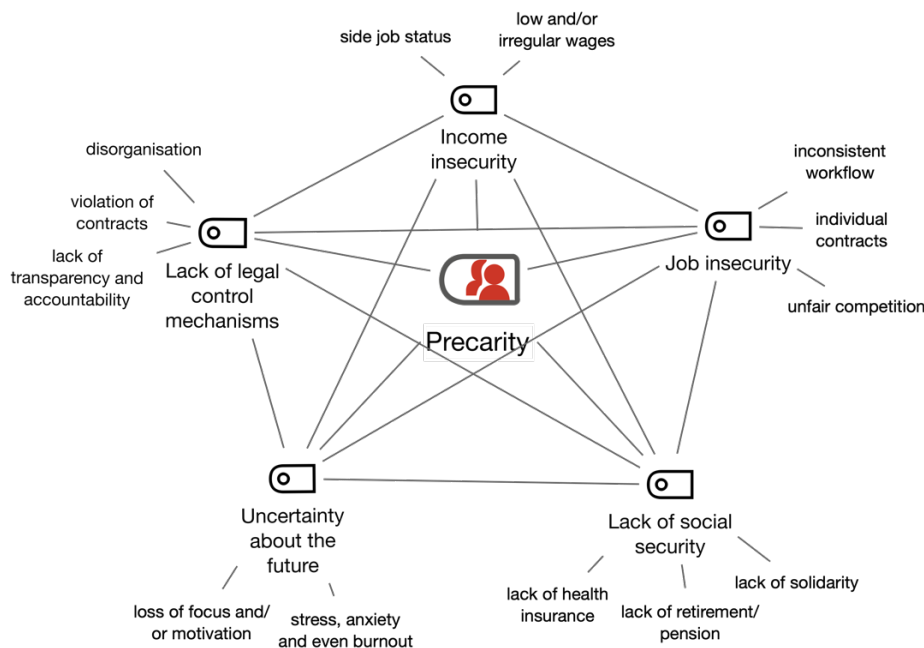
side job status

low and/or irregular wages

Income insecurity

disorganisation

violation of contracts

lack of transparency and accountability

Lack of legal control mechanisms

inconsistent workflow

individual contracts

Job insecurity

unfair competition

Precarity

Uncertainty about the future

loss of focus and/ or motivation

stress, anxiety and even burnout

Lack of social security

lack of health insurance

lack of retirement/ pension

lack of solidarity